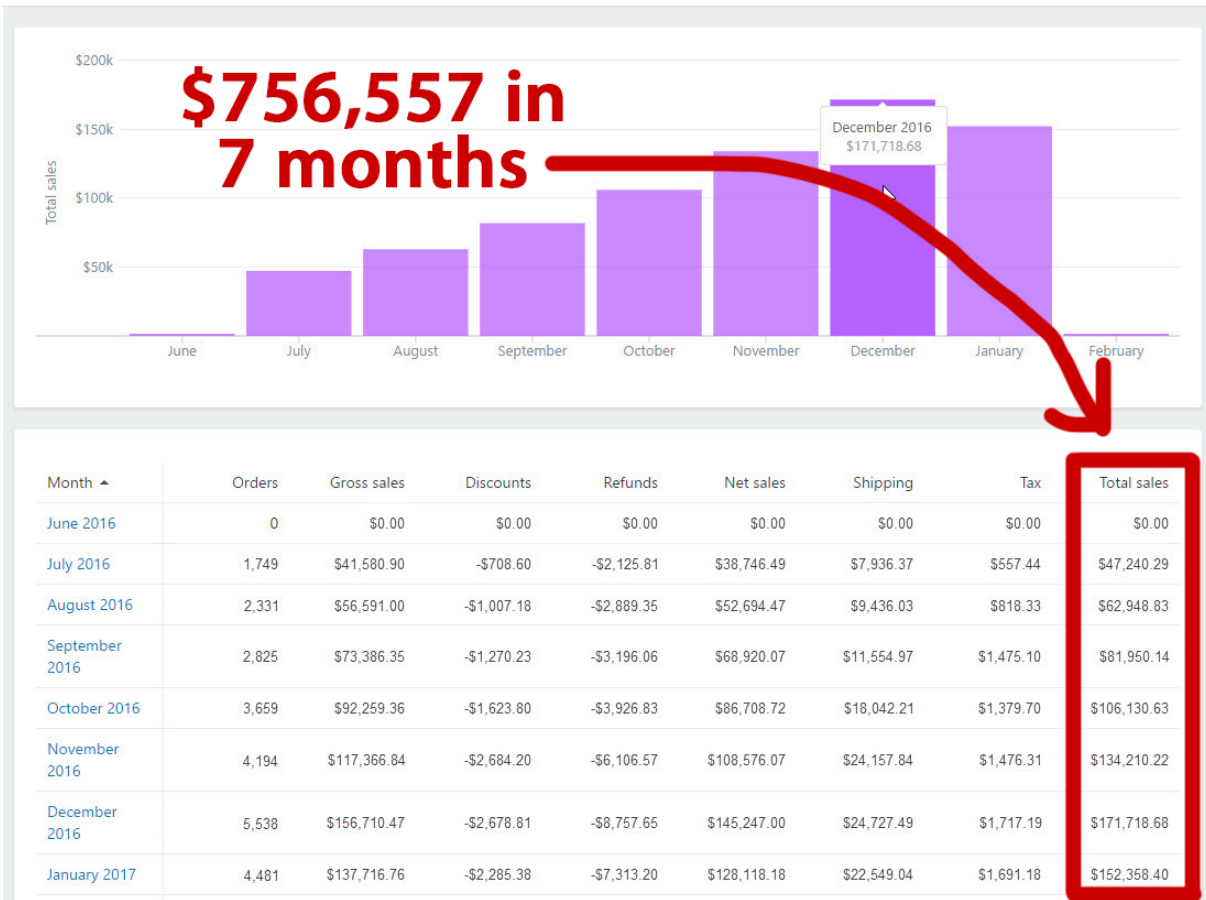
$756,557 in 7 months

$200k
$150k
$100k
$50k
Total sales

December 2016
$171,718.68

June
July
August
September
October
November
December
January
February

| Month ▲ | Orders | Gross sales | Discounts | Refunds | Net sales | Shipping | Tax | Total sales |
|---|---|---|---|---|---|---|---|---|
| June 2016 | 0 | $0.00 | $0.00 | $0.00 | $0.00 | $0.00 | $0.00 | $0.00 |
| July 2016 | 1,749 | $41,580.90 | -$708.60 | -$2,125.81 | $38,746.49 | $7,936.37 | $557.44 | $47,240.29 |
| August 2016 | 2,331 | $56,591.00 | -$1,007.18 | -$2,889.35 | $52,694.47 | $9,436.03 | $818.33 | $62,948.83 |
| September 2016 | 2,825 | $73,386.35 | -$1,270.23 | -$3,196.06 | $68,920.07 | $11,554.97 | $1,475.10 | $81,950.14 |
| October 2016 | 3,659 | $92,259.36 | -$1,623.80 | -$3,926.83 | $86,708.72 | $18,042.21 | $1,379.70 | $106,130.63 |
| November 2016 | 4,194 | $117,366.84 | -$2,684.20 | -$6,106.57 | $108,576.07 | $24,157.84 | $1,476.31 | $134,210.22 |
| December 2016 | 5,538 | $156,710.47 | -$2,678.81 | -$8,757.65 | $145,247.00 | $24,727.49 | $1,717.19 | $171,718.68 |
| January 2017 | 4,481 | $137,716.76 | -$2,285.38 | -$7,313.20 | $128,118.18 | $22,549.04 | $1,691.18 | $152,358.40 |